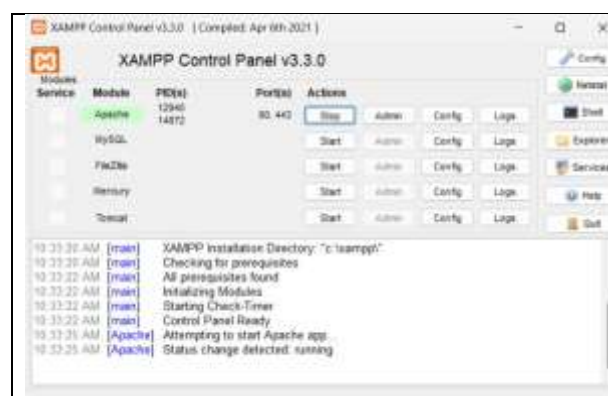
XAMPP Control Panel v3.3.0 [ Compiled: Apr 6th 2021 ]

XAMPP Control Panel v3.3.0

Modules
Service Module PID(s) Port(s) Actions

Config
Netstat
Shell
Explorer
Services
Help
Quit

| Module | PID(s) | Port(s) | Actions | | | |
|---|---|---|---|---|---|---|
| Apache | 12940 14872 | 80, 443 | Stop | Admin | Config | Logs |
| MySQL | | | Start | Admin | Config | Logs |
| FileZilla | | | Start | Admin | Config | Logs |
| Mercury | | | Start | Admin | Config | Logs |
| Tomcat | | | Start | Admin | Config | Logs |

10:33:20 AM [main] XAMPP Installation Directory: "c:\xampp\"
10:33:20 AM [main] Checking for prerequisites
10:33:22 AM [main] All prerequisites found
10:33:22 AM [main] Initializing Modules
10:33:22 AM [main] Starting Check-Timer
10:33:22 AM [main] Control Panel Ready
10:33:25 AM [Apache] Attempting to start Apache app...
10:33:25 AM [Apache] Status change detected: running